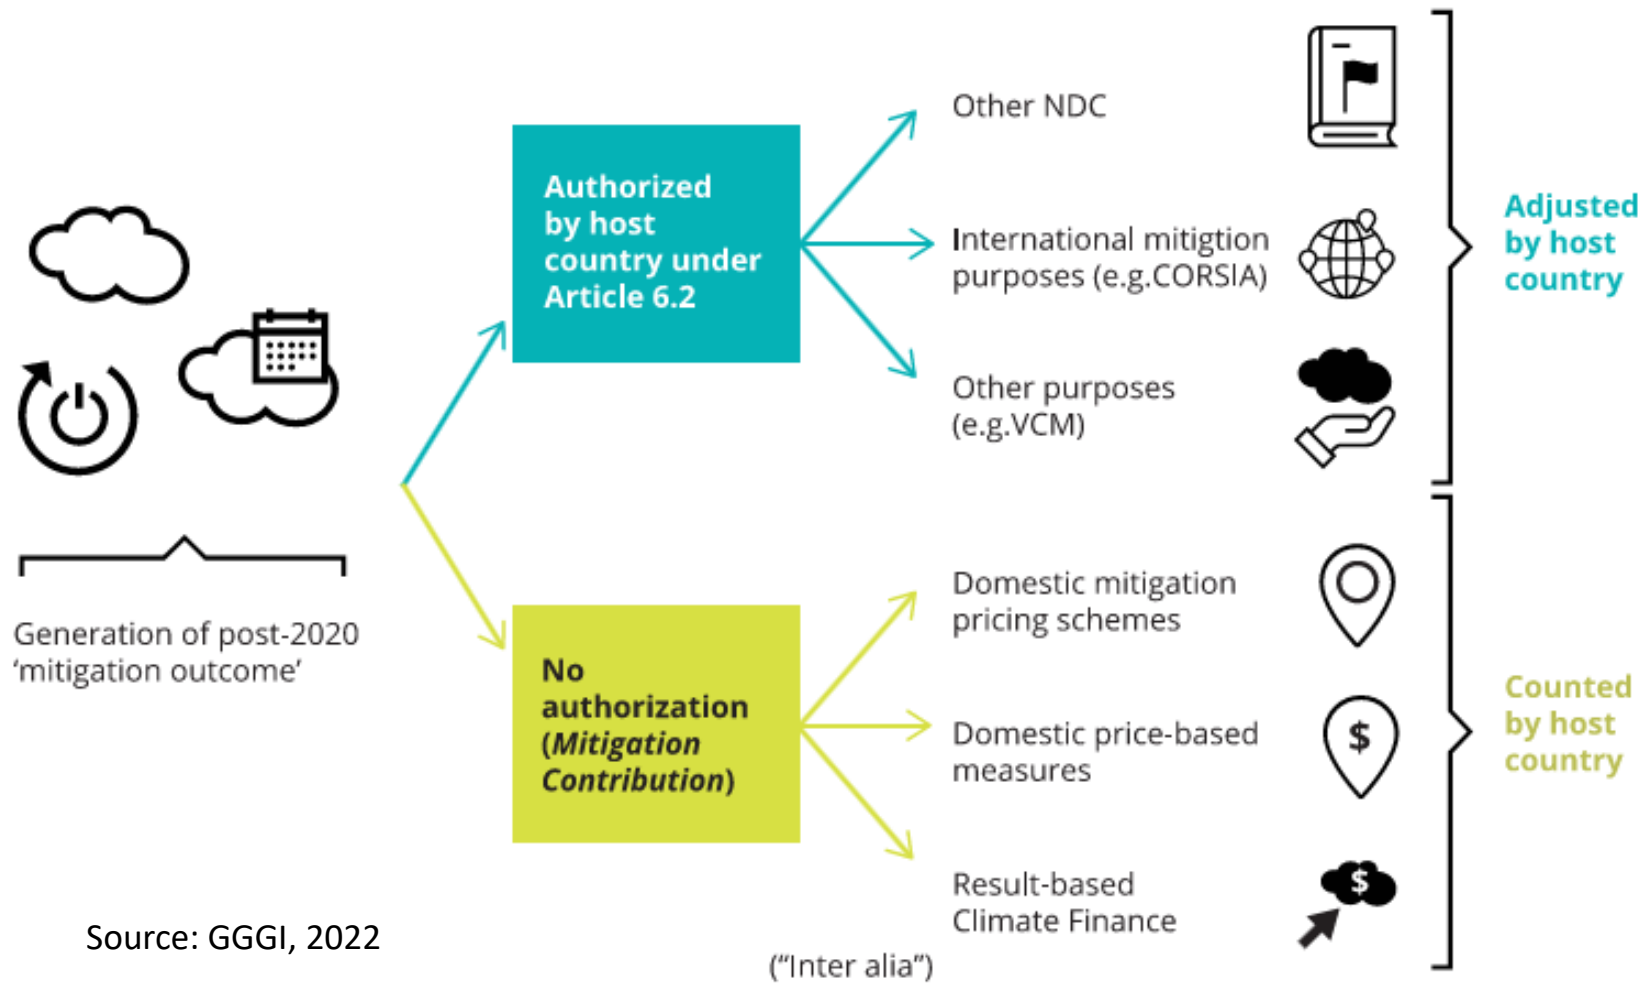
Generation of post-2020 'mitigation outcome'

Authorized by host country under Article 6.2

No authorization (*Mitigation Contribution*)

Other NDC

International mitigtion purposes (e.g.CORSIA)

Other purposes (e.g.VCM)

Domestic mitigation pricing schemes

Domestic price-based measures

$

Result-based Climate Finance

$

("Inter alia")

Adjusted by host country

Counted by host country

Source: GGGI, 2022